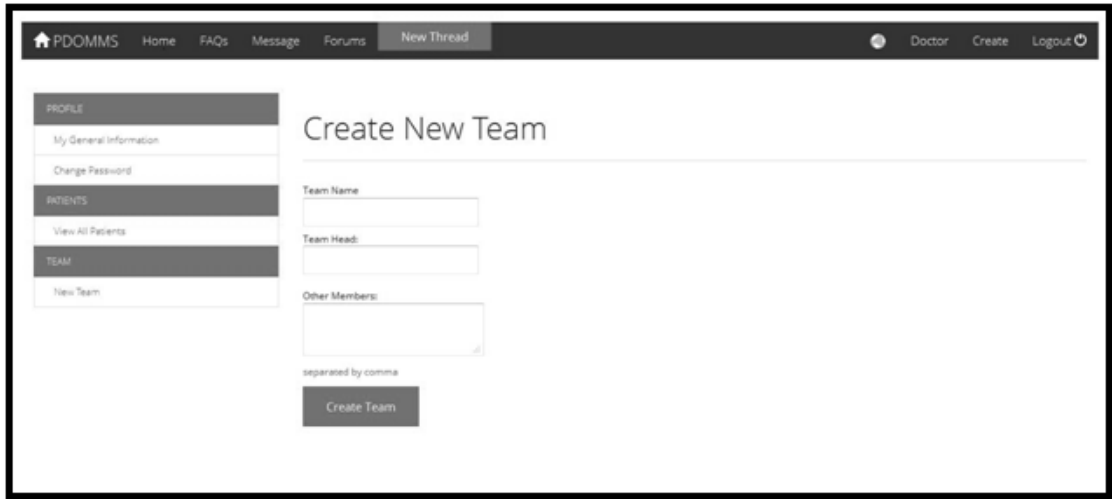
PDOMMS Home FAQs Message Forums New Thread Doctor Create Logout

PROFILE
My General Information
Change Password
PATIENTS
View All Patients
TEAM
New Team

Create New Team

Team Name

Team Head:

Other Members:

separated by comma

Create Team